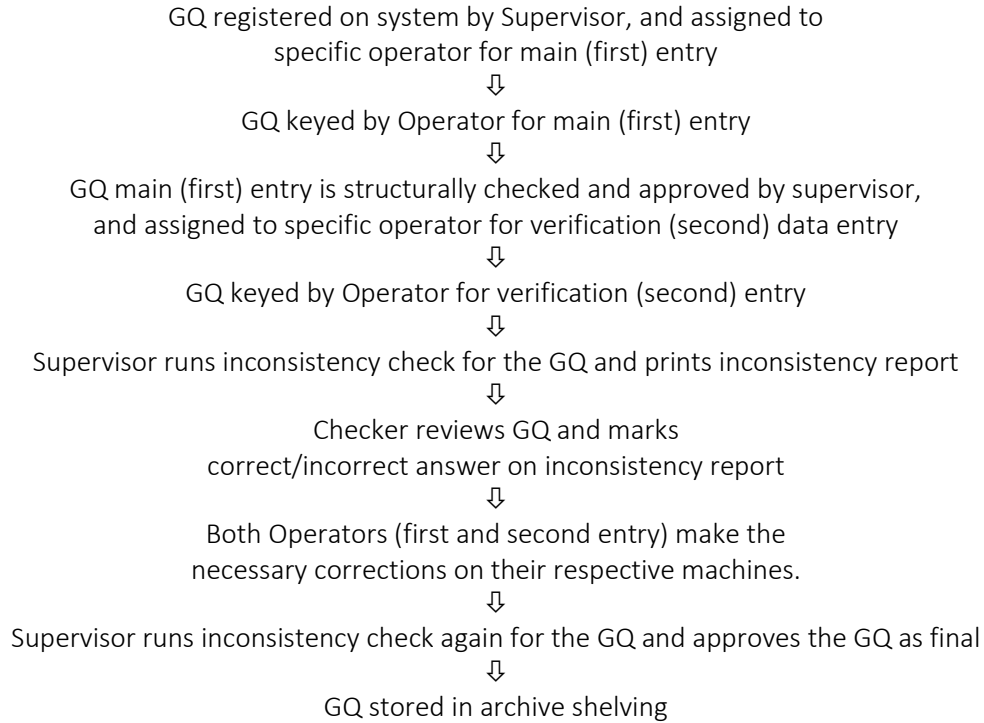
GQ registered on system by Supervisor, and assigned to specific operator for main (first) entry

⇩

GQ keyed by Operator for main (first) entry

⇩

GQ main (first) entry is structurally checked and approved by supervisor, and assigned to specific operator for verification (second) data entry

⇩

GQ keyed by Operator for verification (second) entry

⇩

Supervisor runs inconsistency check for the GQ and prints inconsistency report

⇩

Checker reviews GQ and marks correct/incorrect answer on inconsistency report

⇩

Both Operators (first and second entry) make the necessary corrections on their respective machines.

⇩

Supervisor runs inconsistency check again for the GQ and approves the GQ as final

⇩

GQ stored in archive shelving